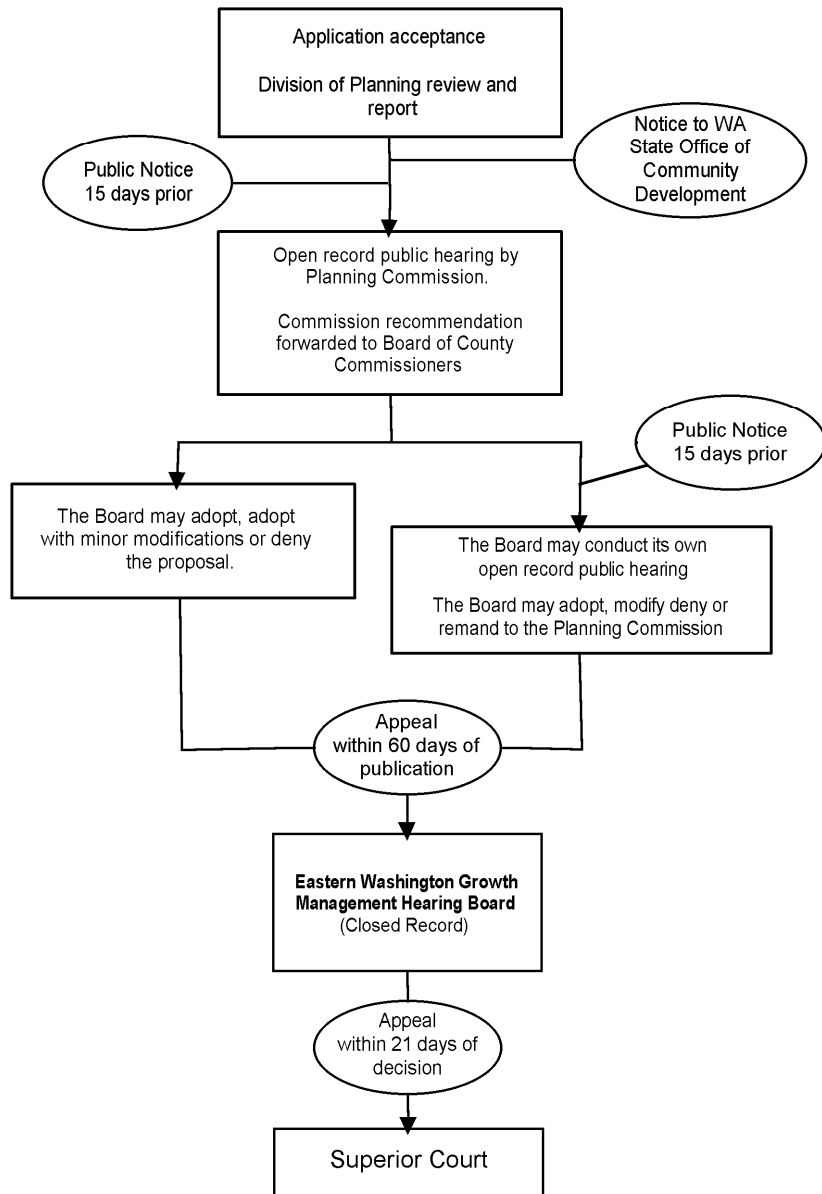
Application acceptance

Division of Planning review and report

Public Notice 15 days prior

Notice to WA State Office of Community Development

Open record public hearing by Planning Commission.

Commission recommendation forwarded to Board of County Commissioners

Public Notice 15 days prior

The Board may adopt, adopt with minor modifications or deny the proposal.

The Board may conduct its own open record public hearing

The Board may adopt, modify deny or remand to the Planning Commission

Appeal within 60 days of publication

**Eastern Washington Growth Management Hearing Board** (Closed Record)

Appeal within 21 days of decision

Superior Court